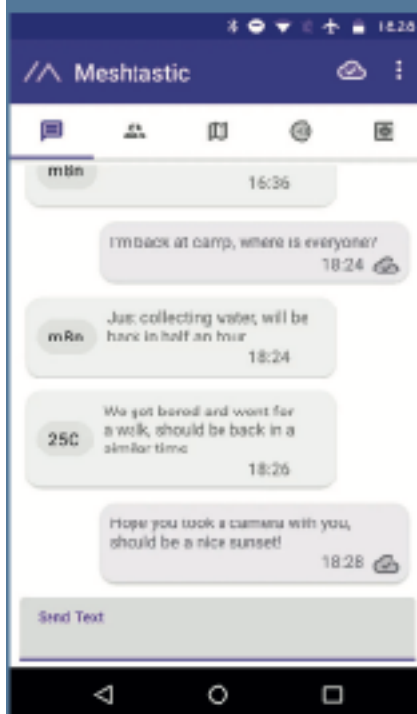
18:28

Meshtastic

mtin
16:36

I'm back at camp, where is everyone?
18:24

m8n
Just collecting water, will be back in half an hour
18:24

25C
We got bored and went for a walk, should be back in a similar time
18:26

Hope you took a camera with you, should be a nice sunset!
18:28

Send Text